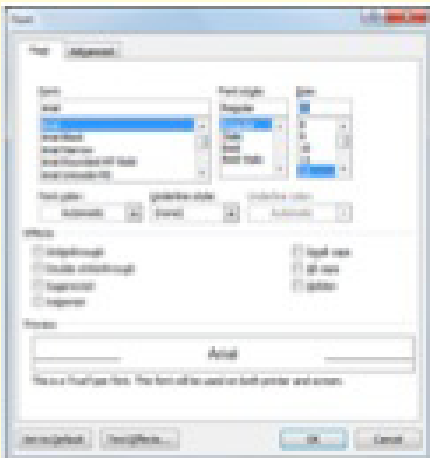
Font

Font | Advanced

Font: Arial
Font style: Regular
Size:

Font color: Automatic
Underline style: (none)
Underline color: Automatic

Effects
Strikethrough
Double strikethrough
Superscript
Subscript
Small caps
All caps
Hidden

Preview
Arial

This is a TrueType font. This font will be used on both printer and screen.

Set As Default | Text Effects... | OK | Cancel